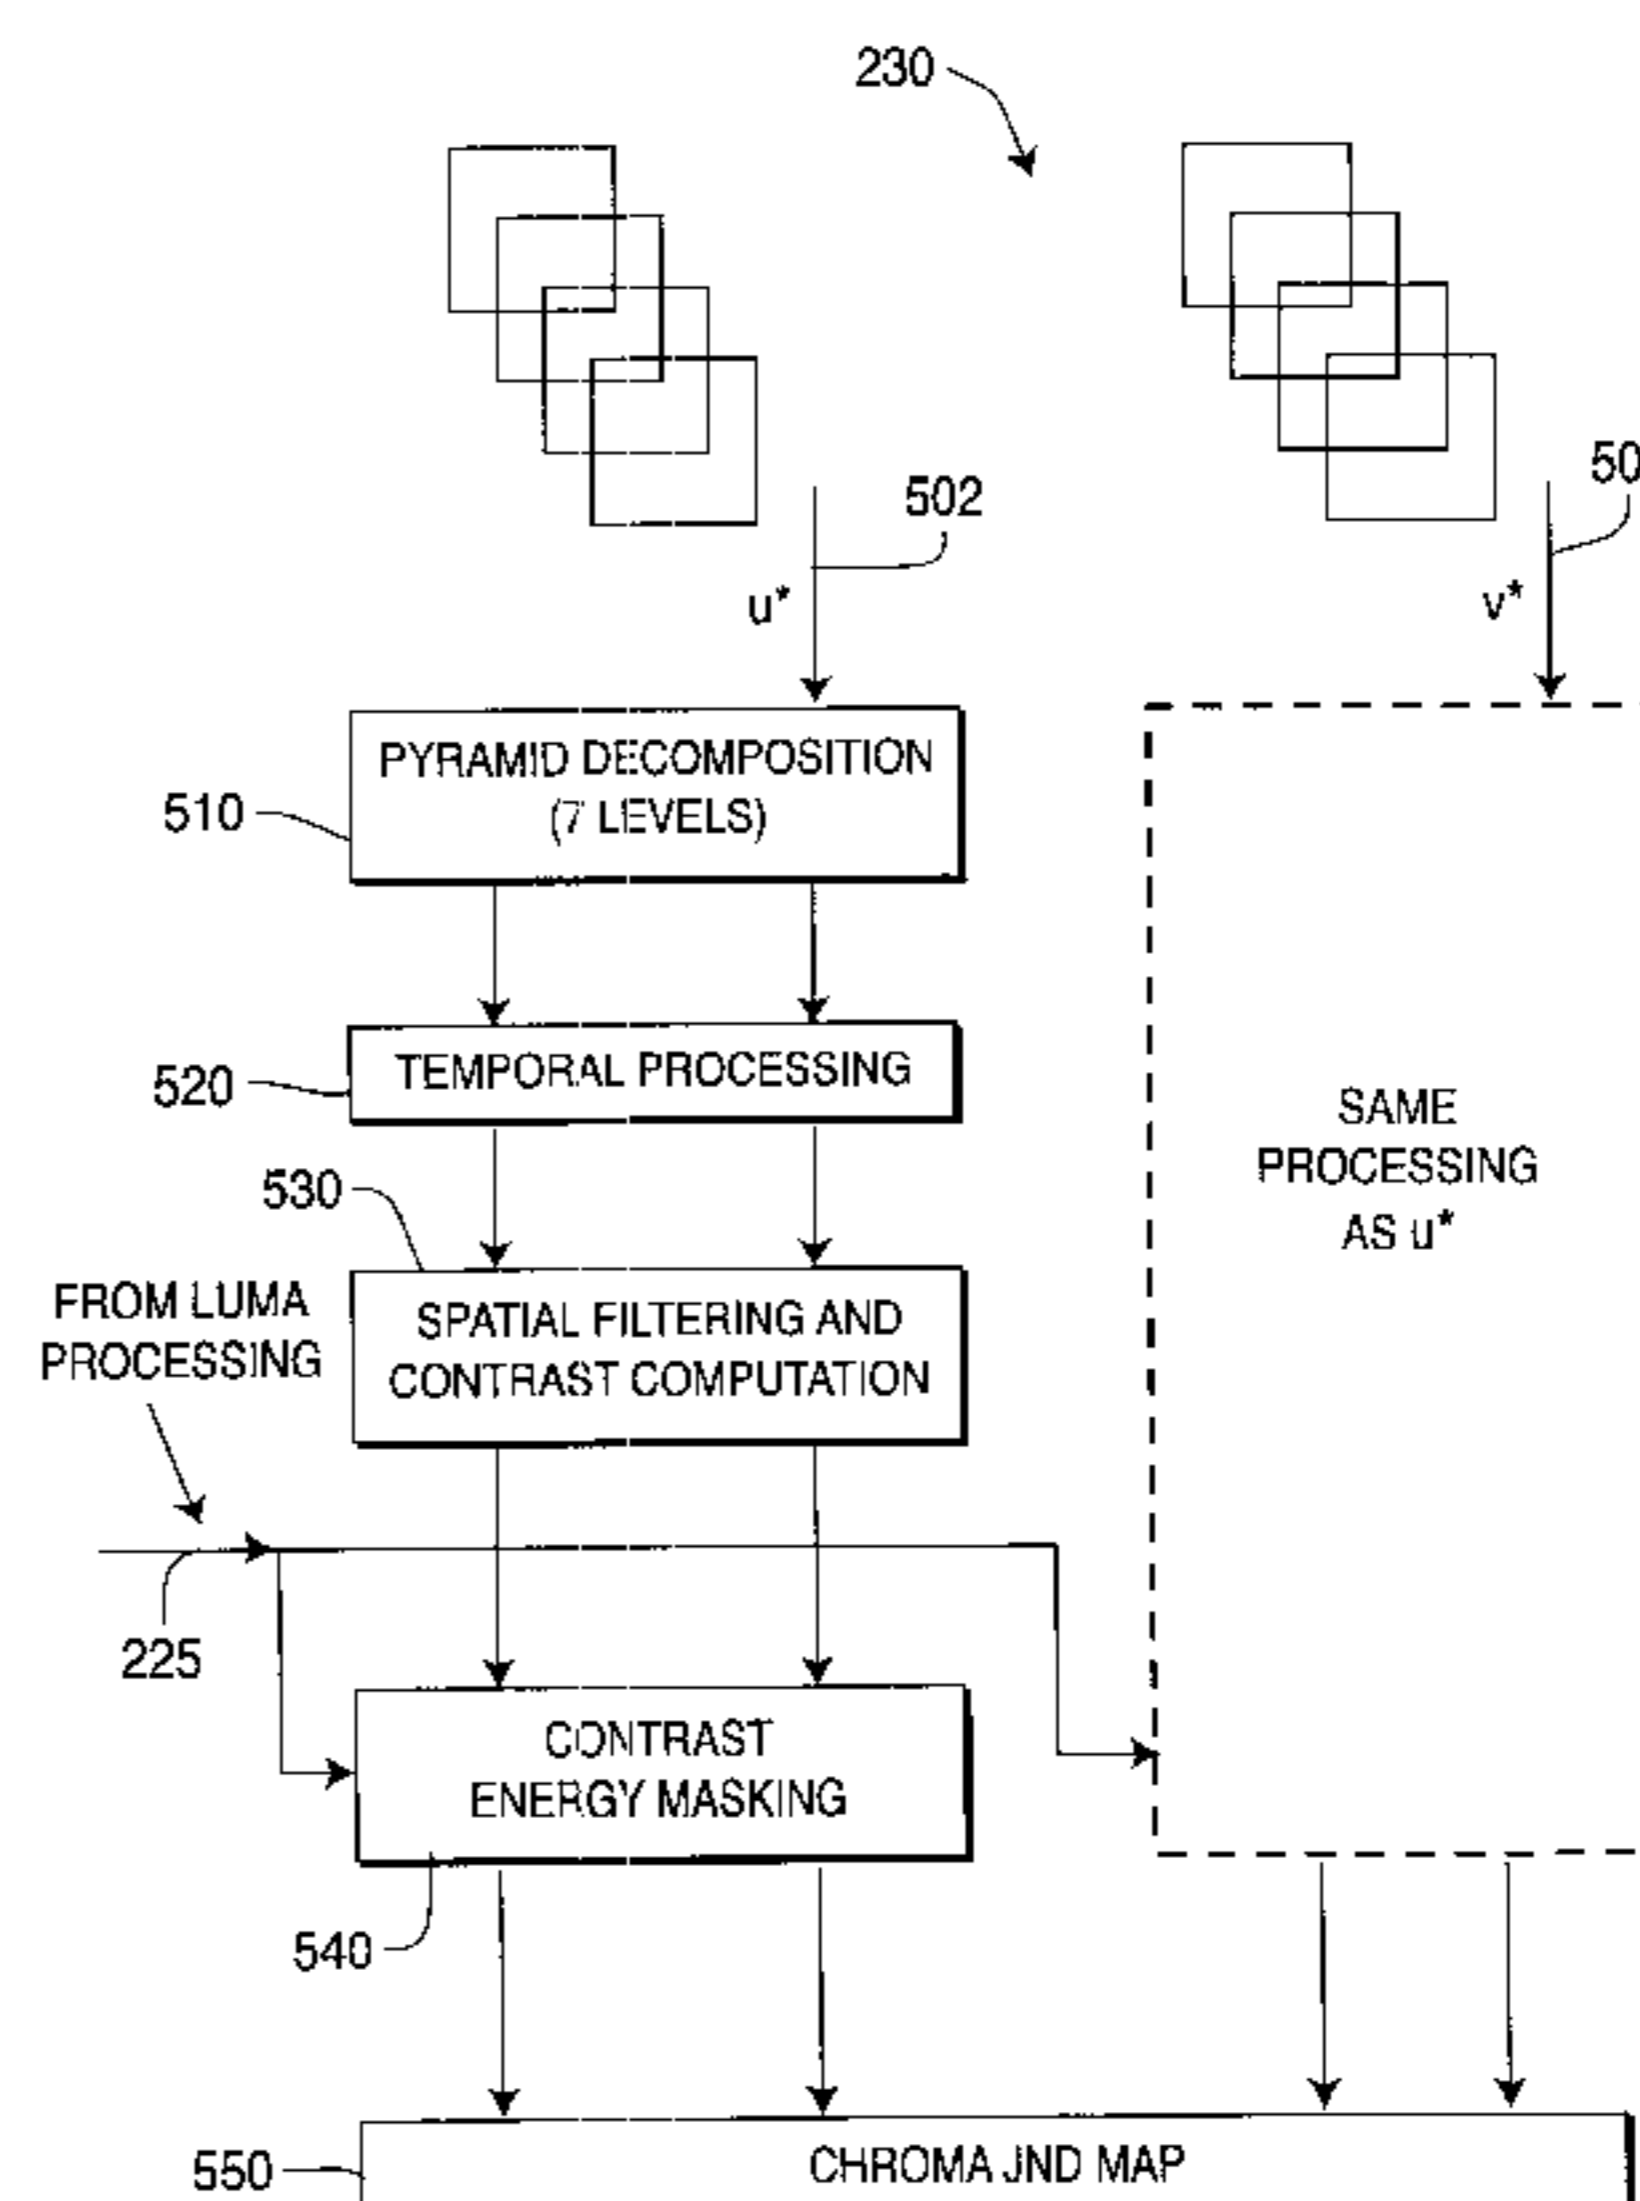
230

502

u*

50

v*

510

PYRAMID DECOMPOSITION (7 LEVELS)

520

TEMPORAL PROCESSING

530

SPATIAL FILTERING AND CONTRAST COMPUTATION

FROM LUMA PROCESSING

225

CONTRAST ENERGY MASKING

540

SAME PROCESSING AS u*

550

CHROMA JND MAP